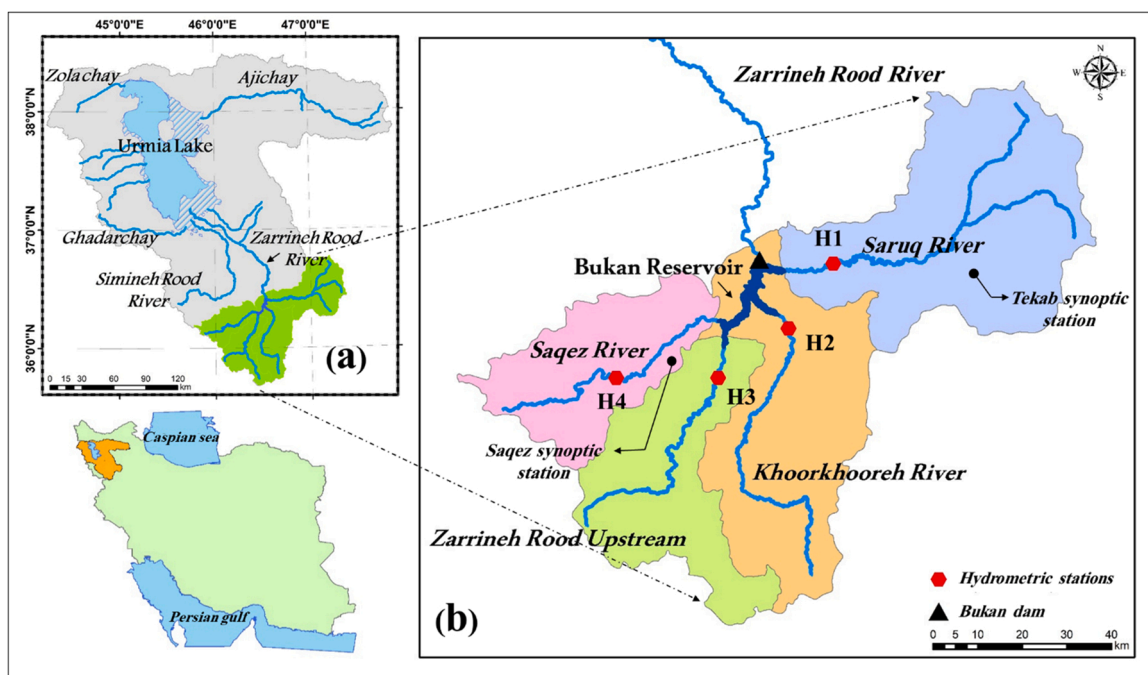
45°0'0"E
46°0'0"E
47°0'0"E
38°0'0"N
37°0'0"N
36°0'0"N
Zola chay
Ajichay
Urmia Lake
Ghadarchay
Zarrineh Rood River
Simineh Rood River
(a)
0 15 30 60 90 120 km
Caspian sea
Persian gulf

Zarrineh Rood River
N
W
E
S
H1
Saruq River
Bukan Reservoir
Tekab synoptic station
H2
Saqez River
H4
H3
Saqez synoptic station
Khoorkhooreh River
Zarrineh Rood Upstream
Hydrometric stations
Bukan dam
(b)
0 5 10 20 30 40 km